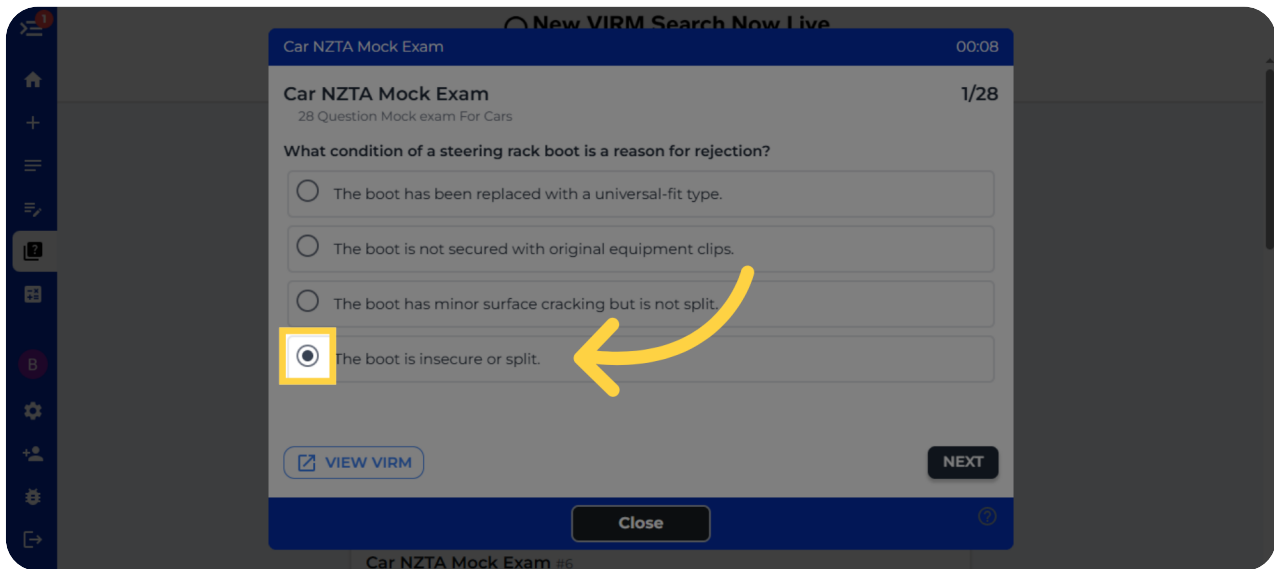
1

New VIRM Search Now Live

Car NZTA Mock Exam 00:08

Car NZTA Mock Exam 1/28

28 Question Mock exam For Cars

What condition of a steering rack boot is a reason for rejection?

The boot has been replaced with a universal-fit type.

The boot is not secured with original equipment clips.

The boot has minor surface cracking but is not split.

The boot is insecure or split.

VIEW VIRM

NEXT

Close

B

Car NZTA Mock Exam #6